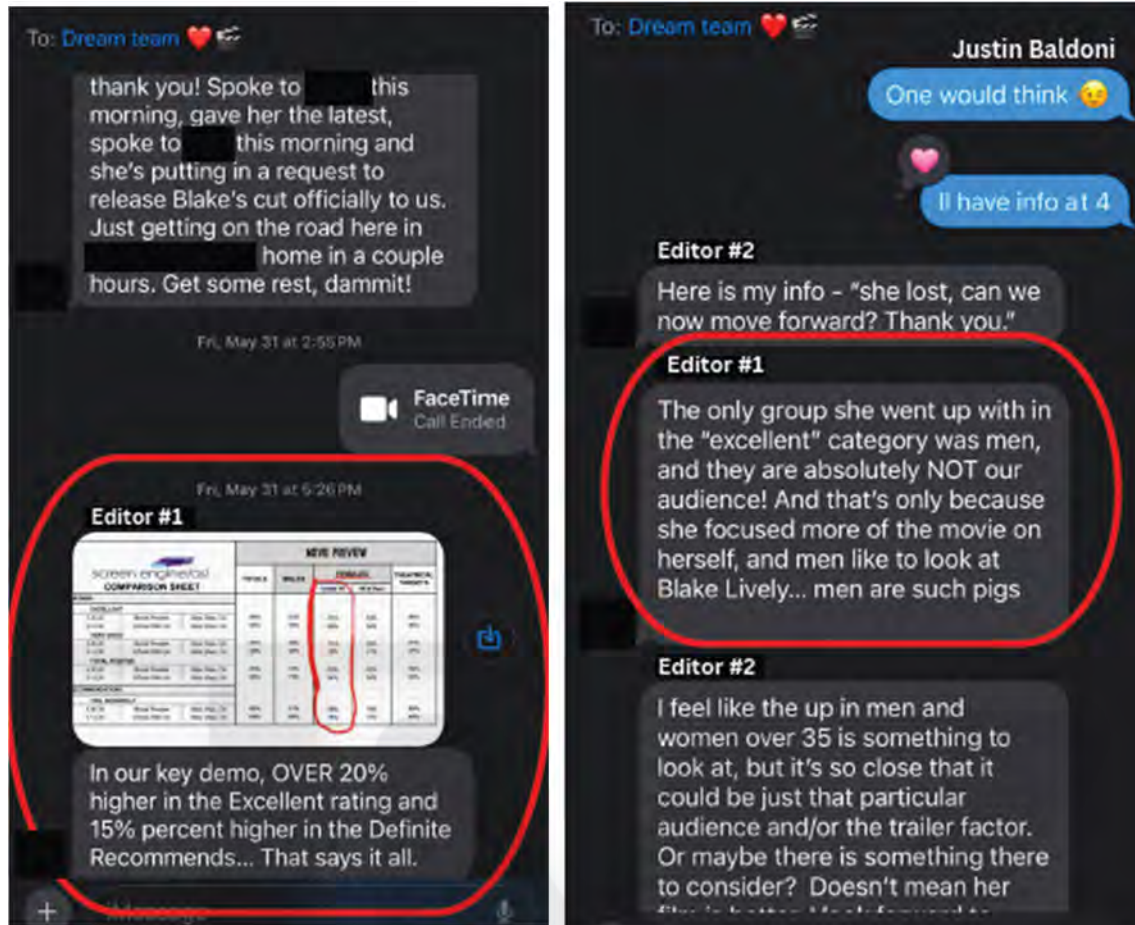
To: Dream team ❤️🎬

thank you! Spoke to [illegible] this morning, gave her the latest, spoke to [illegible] this morning and she's putting in a request to release Blake's cut officially to us. Just getting on the road here in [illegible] home in a couple hours. Get some rest, dammit!

Fri, May 31 at 2:55 PM

FaceTime
Call Ended

Fri, May 31 at 6:26 PM

Editor #1

screen engine/asi
COMPARISON SHEET
MOVIE PREVIEW
TOTALS
MALES
FEMALES
THEATRICAL TARGETS
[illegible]

In our key demo, OVER 20% higher in the Excellent rating and 15% percent higher in the Definite Recommends... That says it all.

iMessage

To: Dream team ❤️🎬

Justin Baldoni

One would think 🥴

Il have info at 4

Editor #2

Here is my info - "she lost, can we now move forward? Thank you."

Editor #1

The only group she went up with in the "excellent" category was men, and they are absolutely NOT our audience! And that's only because she focused more of the movie on herself, and men like to look at Blake Lively... men are such pigs

Editor #2

I feel like the up in men and women over 35 is something to look at, but it's so close that it could be just that particular audience and/or the trailer factor. Or maybe there is something there to consider? Doesn't mean her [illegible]